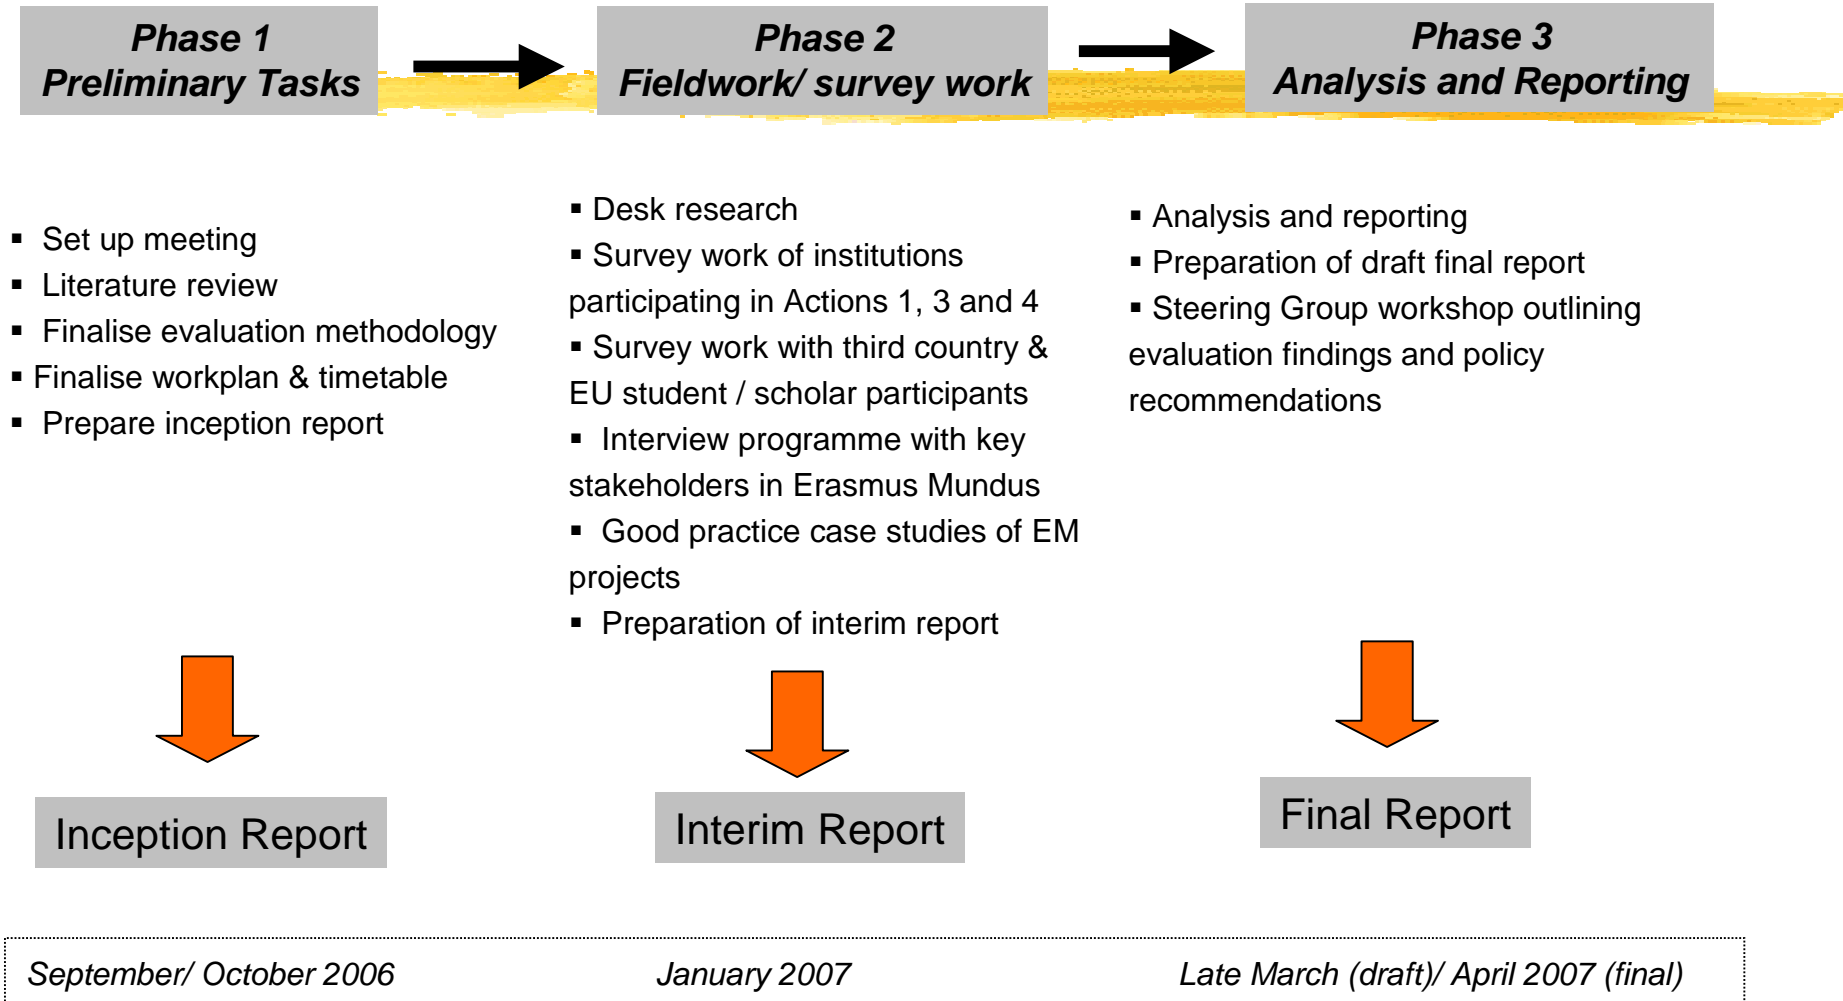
Phase 1
Preliminary Tasks

Phase 2
Fieldwork/ survey work

Phase 3
Analysis and Reporting

- Set up meeting
- Literature review
- Finalise evaluation methodology
- Finalise workplan & timetable
- Prepare inception report

- Desk research
- Survey work of institutions participating in Actions 1, 3 and 4
- Survey work with third country & EU student / scholar participants
- Interview programme with key stakeholders in Erasmus Mundus
- Good practice case studies of EM projects
- Preparation of interim report

- Analysis and reporting
- Preparation of draft final report
- Steering Group workshop outlining evaluation findings and policy recommendations

Inception Report

Interim Report

Final Report

September/ October 2006

January 2007

Late March (draft)/ April 2007 (final)